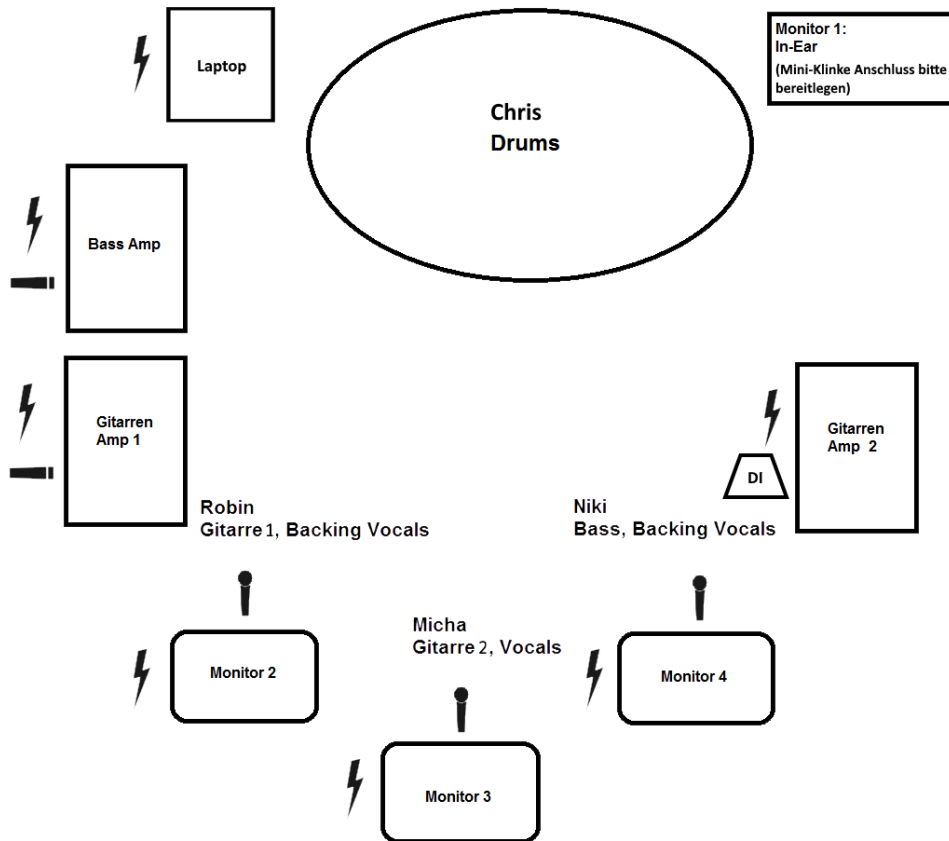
Laptop

Chris
Drums

Monitor 1:
In-Ear
(Mini-Klinke Anschluss bitte bereitlegen)

Bass Amp

Gitarren
Amp 1

Gitarren
Amp 2

DI

Robin
Gitarre 1, Backing Vocals

Niki
Bass, Backing Vocals

Micha
Gitarre 2, Vocals

Monitor 2

Monitor 4

Monitor 3